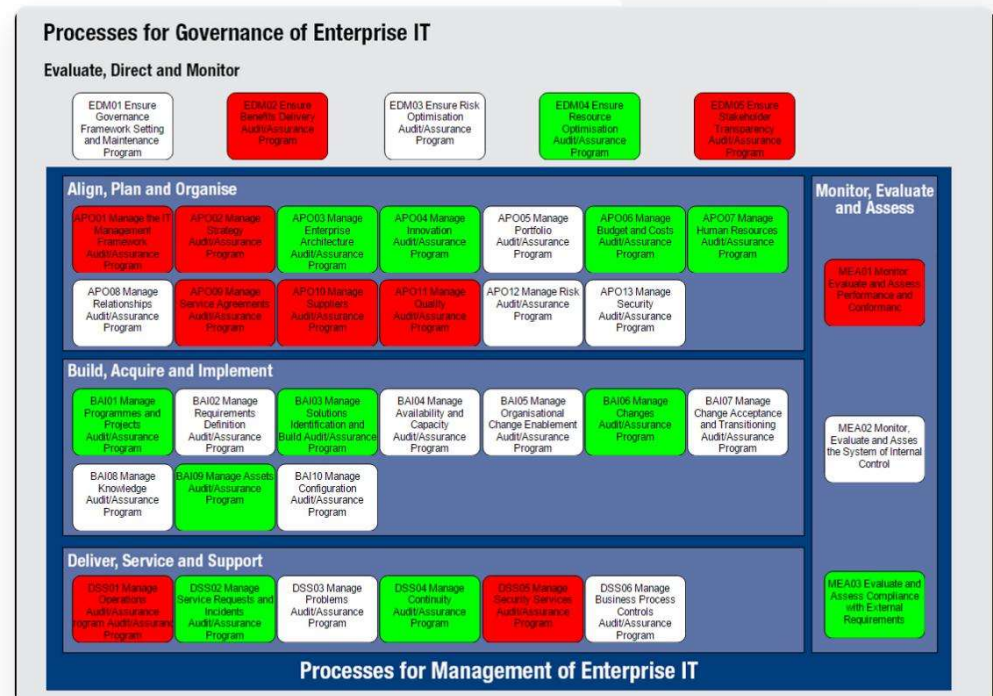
Processes for Governance of Enterprise IT

Evaluate, Direct and Monitor

EDM01 Ensure Governance Framework Setting and Maintenance Program

EDM02 Ensure Benefits Delivery Audit/Assurance Program

EDM03 Ensure Risk Optimisation Audit/Assurance Program

EDM04 Ensure Resource Optimisation Audit/Assurance Program

EDM05 Ensure Stakeholder Transparency Audit/Assurance Program

Align, Plan and Organise

APO01 Manage the IT Management Framework Audit/Assurance Program

APO02 Manage Strategy Audit/Assurance Program

APO03 Manage Enterprise Architecture Audit/Assurance Program

APO04 Manage Innovation Audit/Assurance Program

APO05 Manage Portfolio Audit/Assurance Program

APO06 Manage Budget and Costs Audit/Assurance Program

APO07 Manage Human Resources Audit/Assurance Program

APO08 Manage Relationships Audit/Assurance Program

APO09 Manage Service Agreements Audit/Assurance Program

APO10 Manage Suppliers Audit/Assurance Program

APO11 Manage Quality Audit/Assurance Program

APO12 Manage Risk Audit/Assurance Program

APO13 Manage Security Audit/Assurance Program

Build, Acquire and Implement

BAI01 Manage Programmes and Projects Audit/Assurance Program

BAI02 Manage Requirements Definition Audit/Assurance Program

BAI03 Manage Solutions Identification and Build Audit/Assurance Program

BAI04 Manage Availability and Capacity Audit/Assurance Program

BAI05 Manage Organisational Change Enablement Audit/Assurance Program

BAI06 Manage Changes Audit/Assurance Program

BAI07 Manage Change Acceptance and Transitioning Audit/Assurance Program

BAI08 Manage Knowledge Audit/Assurance Program

BAI09 Manage Assets Audit/Assurance Program

BAI10 Manage Configuration Audit/Assurance Program

Deliver, Service and Support

DSS01 Manage Operations Audit/Assurance Program Audit/Assurance Program

DSS02 Manage Service Requests and Incidents Audit/Assurance Program

DSS03 Manage Problems Audit/Assurance Program

DSS04 Manage Continuity Audit/Assurance Program

DSS05 Manage Security Services Audit/Assurance Program

DSS06 Manage Business Process Controls Audit/Assurance Program

Monitor, Evaluate and Assess

MEA01 Monitor, Evaluate and Assess Performance and Conformance

MEA02 Monitor, Evaluate and Asses the System of Internal Control

MEA03 Evaluate and Assess Compliance with External Requirements

Processes for Management of Enterprise IT